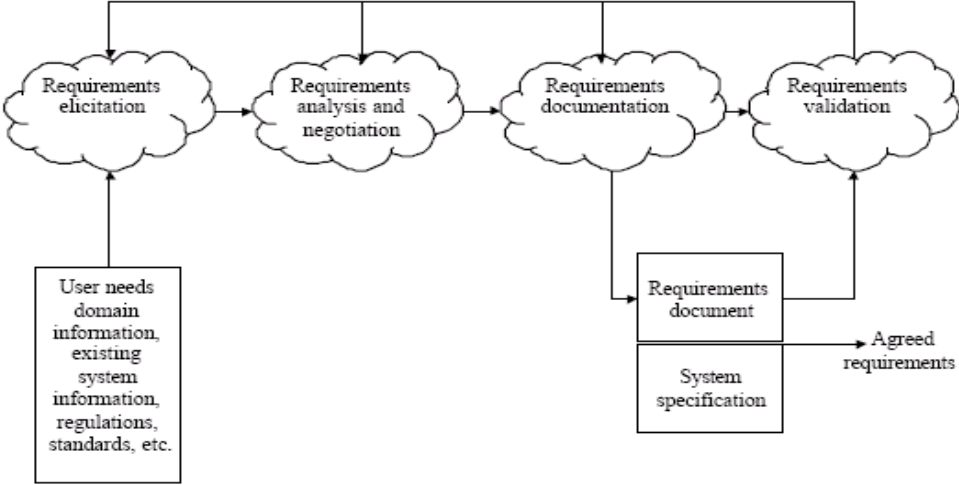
Requirements elicitation

Requirements analysis and negotiation

Requirements documentation

Requirements validation

User needs domain information, existing system information, regulations, standards, etc.

Requirements document

System specification

Agreed requirements